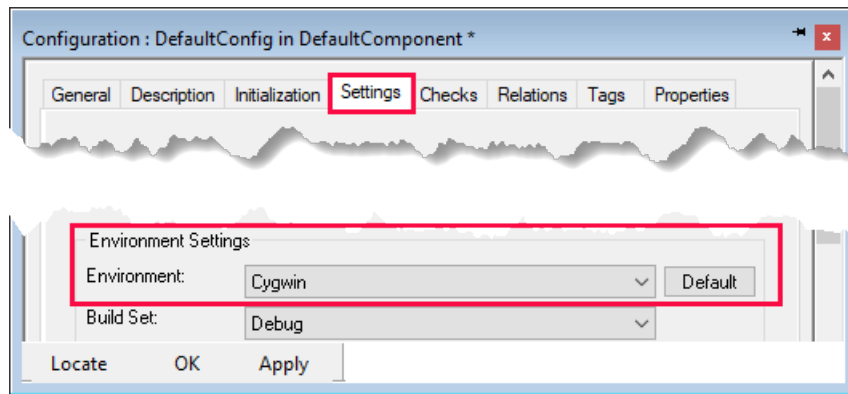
Configuration : DefaultConfig in DefaultComponent *

General | Description | Initialization | Settings | Checks | Relations | Tags | Properties

Environment Settings

Environment: Cygwin Default

Build Set: Debug

Locate OK Apply